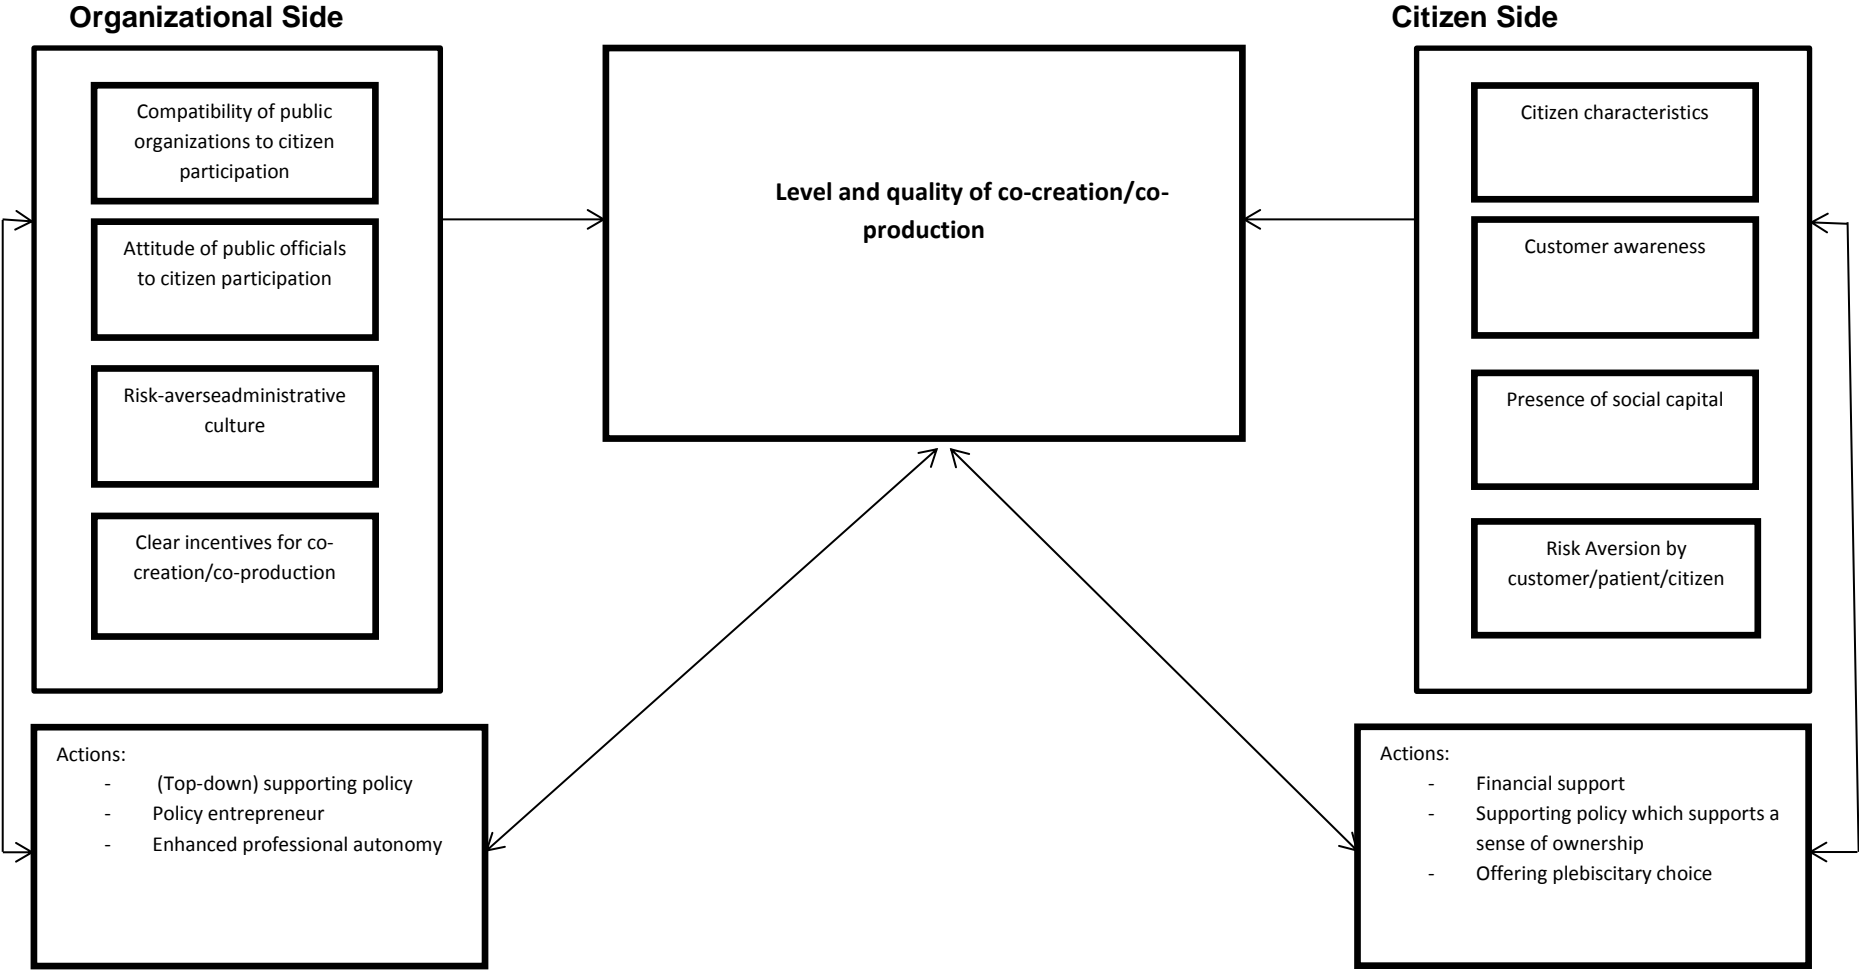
Organizational Side

Compatibility of public organizations to citizen participation

Attitude of public officials to citizen participation

Risk-averseadministrative culture

Clear incentives for co-creation/co-production

Level and quality of co-creation/co-production

Citizen Side

Citizen characteristics

Customer awareness

Presence of social capital

Risk Aversion by customer/patient/citizen

Actions:
- (Top-down) supporting policy
- Policy entrepreneur
- Enhanced professional autonomy

Actions:
- Financial support
- Supporting policy which supports a sense of ownership
- Offering plebiscitary choice